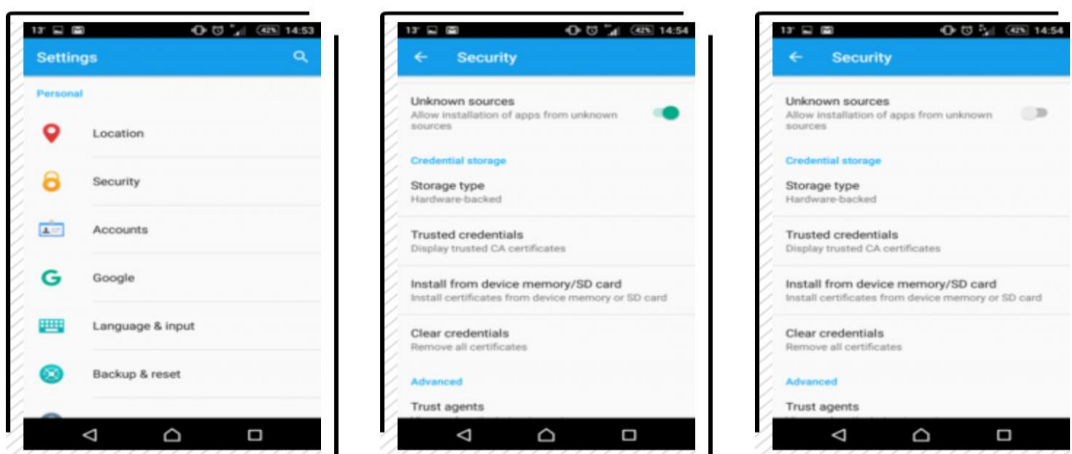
13° 42% 14:53

Settings

Personal

Location

Security

Accounts

Google

Language & input

Backup & reset

13° 42% 14:54

Security

Unknown sources
Allow installation of apps from unknown sources

Credential storage

Storage type
Hardware-backed

Trusted credentials
Display trusted CA certificates

Install from device memory/SD card
Install certificates from device memory or SD card

Clear credentials
Remove all certificates

Advanced

Trust agents

13° 42% 14:54

Security

Unknown sources
Allow installation of apps from unknown sources

Credential storage

Storage type
Hardware-backed

Trusted credentials
Display trusted CA certificates

Install from device memory/SD card
Install certificates from device memory or SD card

Clear credentials
Remove all certificates

Advanced

Trust agents